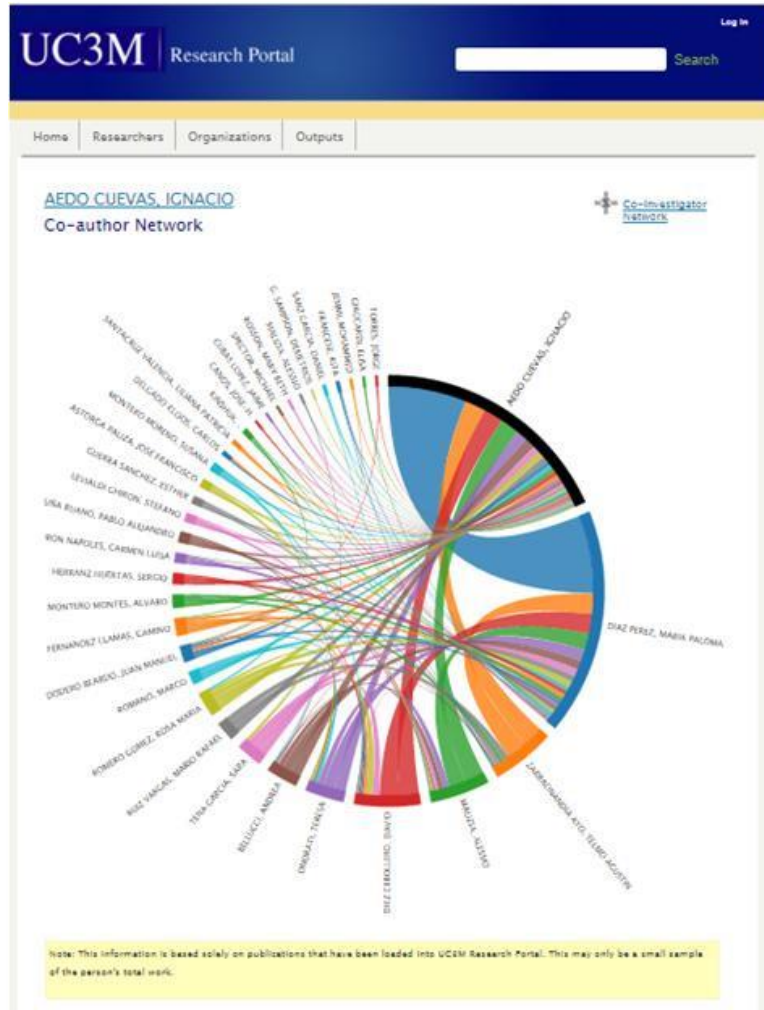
UC3M Research Portal

Log In

Search

Home | Researchers | Organizations | Outputs

AEDO CUEVAS, IGNACIO
Co-author Network

Co-investigator Network

AEDO CUEVAS, IGNACIO
DIAZ PEREZ, MARIA PALOMA
ZARRAONANDIA AYO, TELMO AGUSTIN
MALIZIA, ALESSIO
DEL CASTILLO, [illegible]
ONORATI, TERESA
BELLUCCI, ANDREA
TENA GARCIA, SARA
RUIZ VARGAS, MARIO RAFAEL
ROMERO GOMEZ, ROSA MARIA
ROMANO, MARCO
DODERO BEARDO, JUAN MANUEL
FERNANDEZ LLAMAS, CAMINO
MONTERO MONTES, ALVARO
HERRANZ HUERTAS, SERGIO
RON NAPOLES, CARMEN LUISA
UÑA RUANO, PABLO ALEJANDRO
LEVIALDI GHIRON, STEFANO
GUERRA SANCHEZ, ESTHER
ASTORGA PALIZA, JOSE FRANCISCO
MONTERO MORENO, SUSANA
DELGADO KLOOS, CARLOS
SANTACRUZ VALENCIA, LILIANA PATRICIA
KINDHUB
CANOS, JOSE H
CUBA LOPEZ, JAIME
SPECTOR, MICHAEL
ROSSON, MARY BETH
MIGLIA, ALESSIO
C. SAMPSON, DEMETRIOS
SANZ GARCIA, DANIEL
FRANCESE, RITA
ZERRI, MOHAMMED
CASCADO, ELENA
TORRES, JORGE

Note: This information is based solely on publications that have been loaded into UC3M Research Portal. This may only be a small sample of the person's total work.